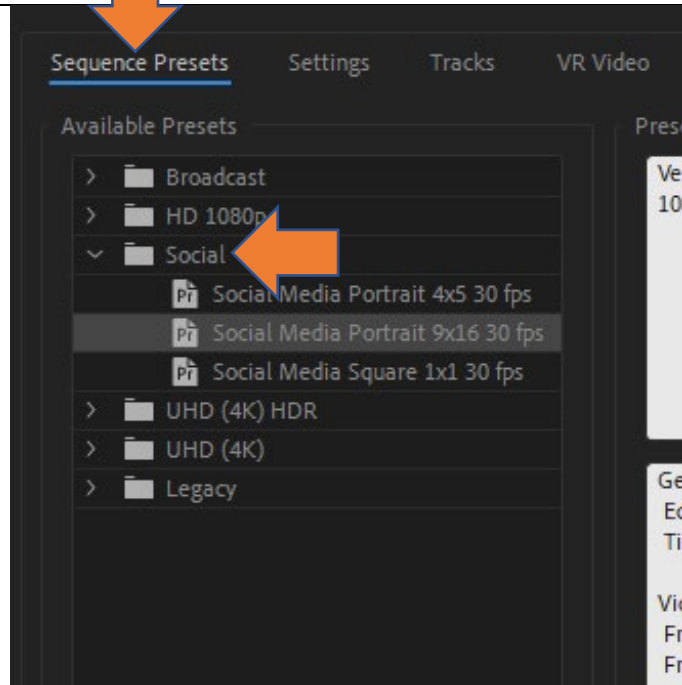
Sequence Presets Settings Tracks VR Video

Available Presets

Prese

Broadcast

HD 1080p

Social

Pr Social Media Portrait 4x5 30 fps

Pr Social Media Portrait 9x16 30 fps

Pr Social Media Square 1x1 30 fps

UHD (4K) HDR

UHD (4K)

Legacy

Ve
10

Ge
Ec
Ti

Vi
Fr
Fr